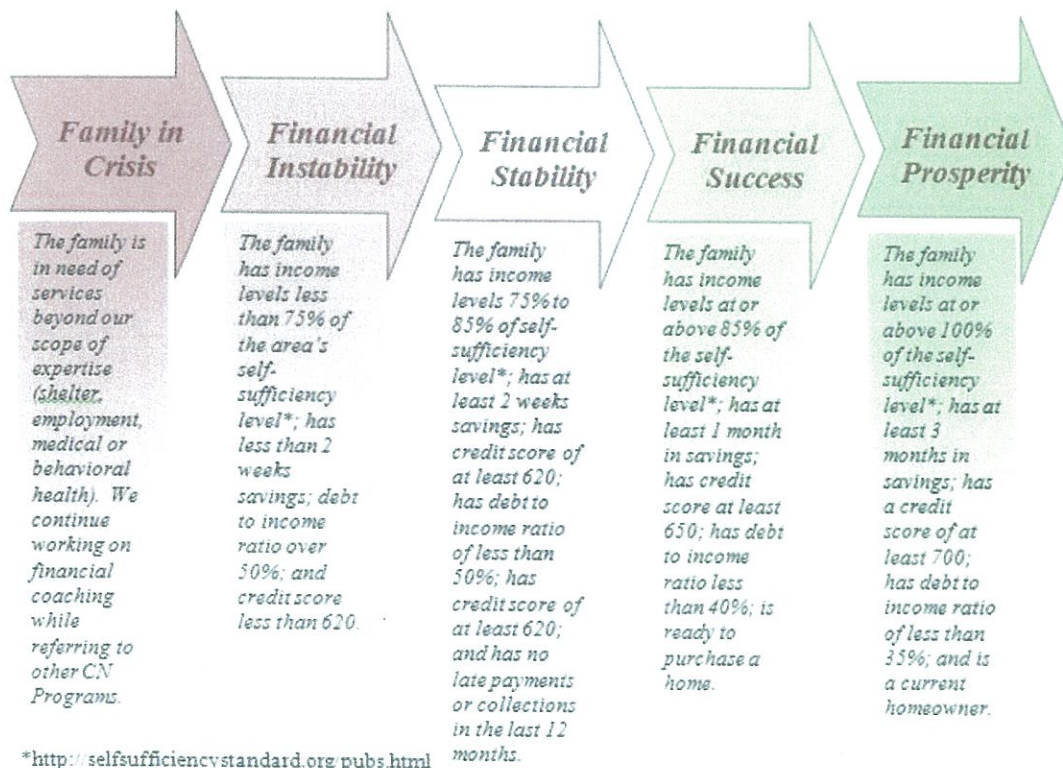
Family in Crisis

The family is in need of services beyond our scope of expertise (shelter, employment, medical or behavioral health). We continue working on financial coaching while referring to other CN Programs.

Financial Instability

The family has income levels less than 75% of the area's self-sufficiency level*; has less than 2 weeks savings; debt to income ratio over 50%; and credit score less than 620.

Financial Stability

The family has income levels 75% to 85% of self-sufficiency level*; has at least 2 weeks savings; has credit score of at least 620; has debt to income ratio of less than 50%; has credit score of at least 620; and has no late payments or collections in the last 12 months.

Financial Success

The family has income levels at or above 85% of the self-sufficiency level*; has at least 1 month in savings; has credit score at least 650; has debt to income ratio less than 40%; is ready to purchase a home.

Financial Prosperity

The family has income levels at or above 100% of the self-sufficiency level*; has at least 3 months in savings; has a credit score of at least 700; has debt to income ratio of less than 35%; and is a current homeowner.

*http://selfsufficiencystandard.org/pubs.html